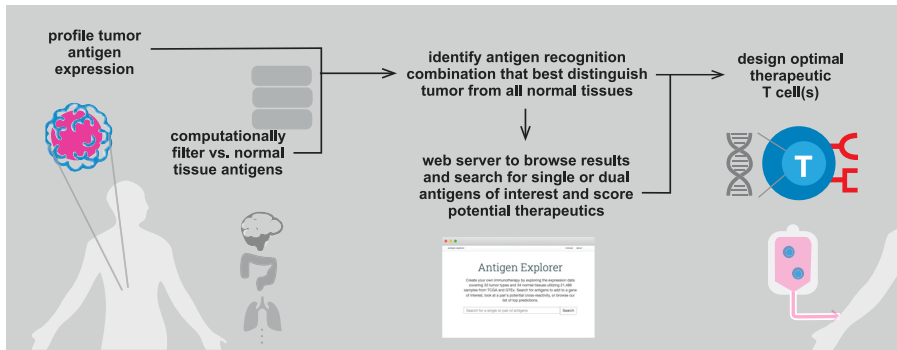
profile tumor antigen expression

computationally filter vs. normal tissue antigens

identify antigen recognition combination that best distinguish tumor from all normal tissues

web server to browse results and search for single or dual antigens of interest and score potential therapeutics

design optimal therapeutic T cell(s)

T

Antigen Explorer

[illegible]

Search for a single or pair of antigens

Search